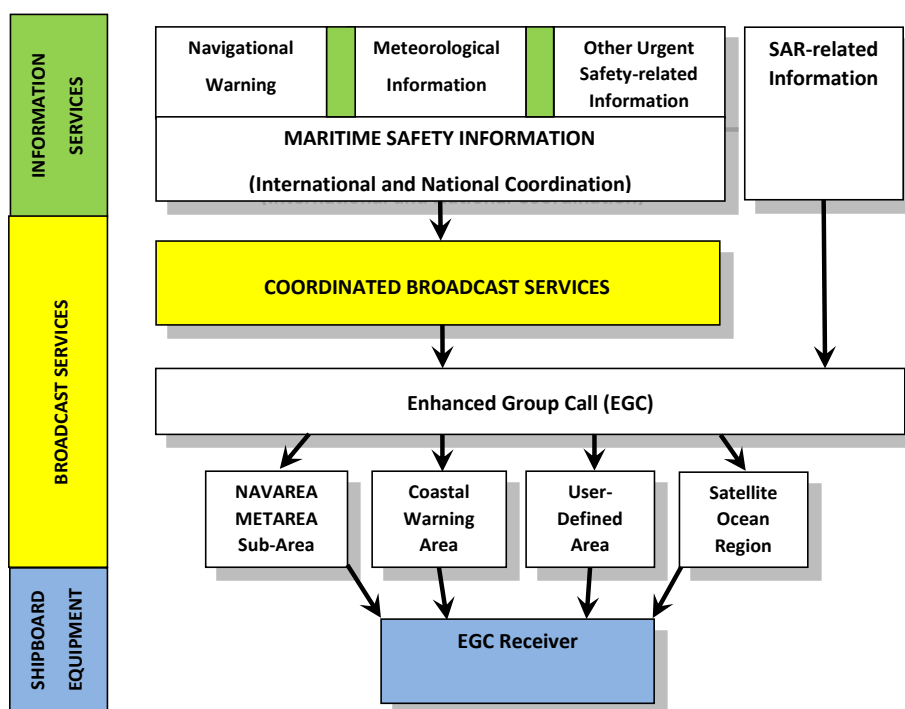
INFORMATION SERVICES

BROADCAST SERVICES

SHIPBOARD EQUIPMENT

Navigational Warning

Meteorological Information

Other Urgent Safety-related Information

SAR-related Information

MARITIME SAFETY INFORMATION

(International and National Coordination)

COORDINATED BROADCAST SERVICES

Enhanced Group Call (EGC)

NAVAREA METAREA Sub-Area

Coastal Warning Area

User-Defined Area

Satellite Ocean Region

EGC Receiver